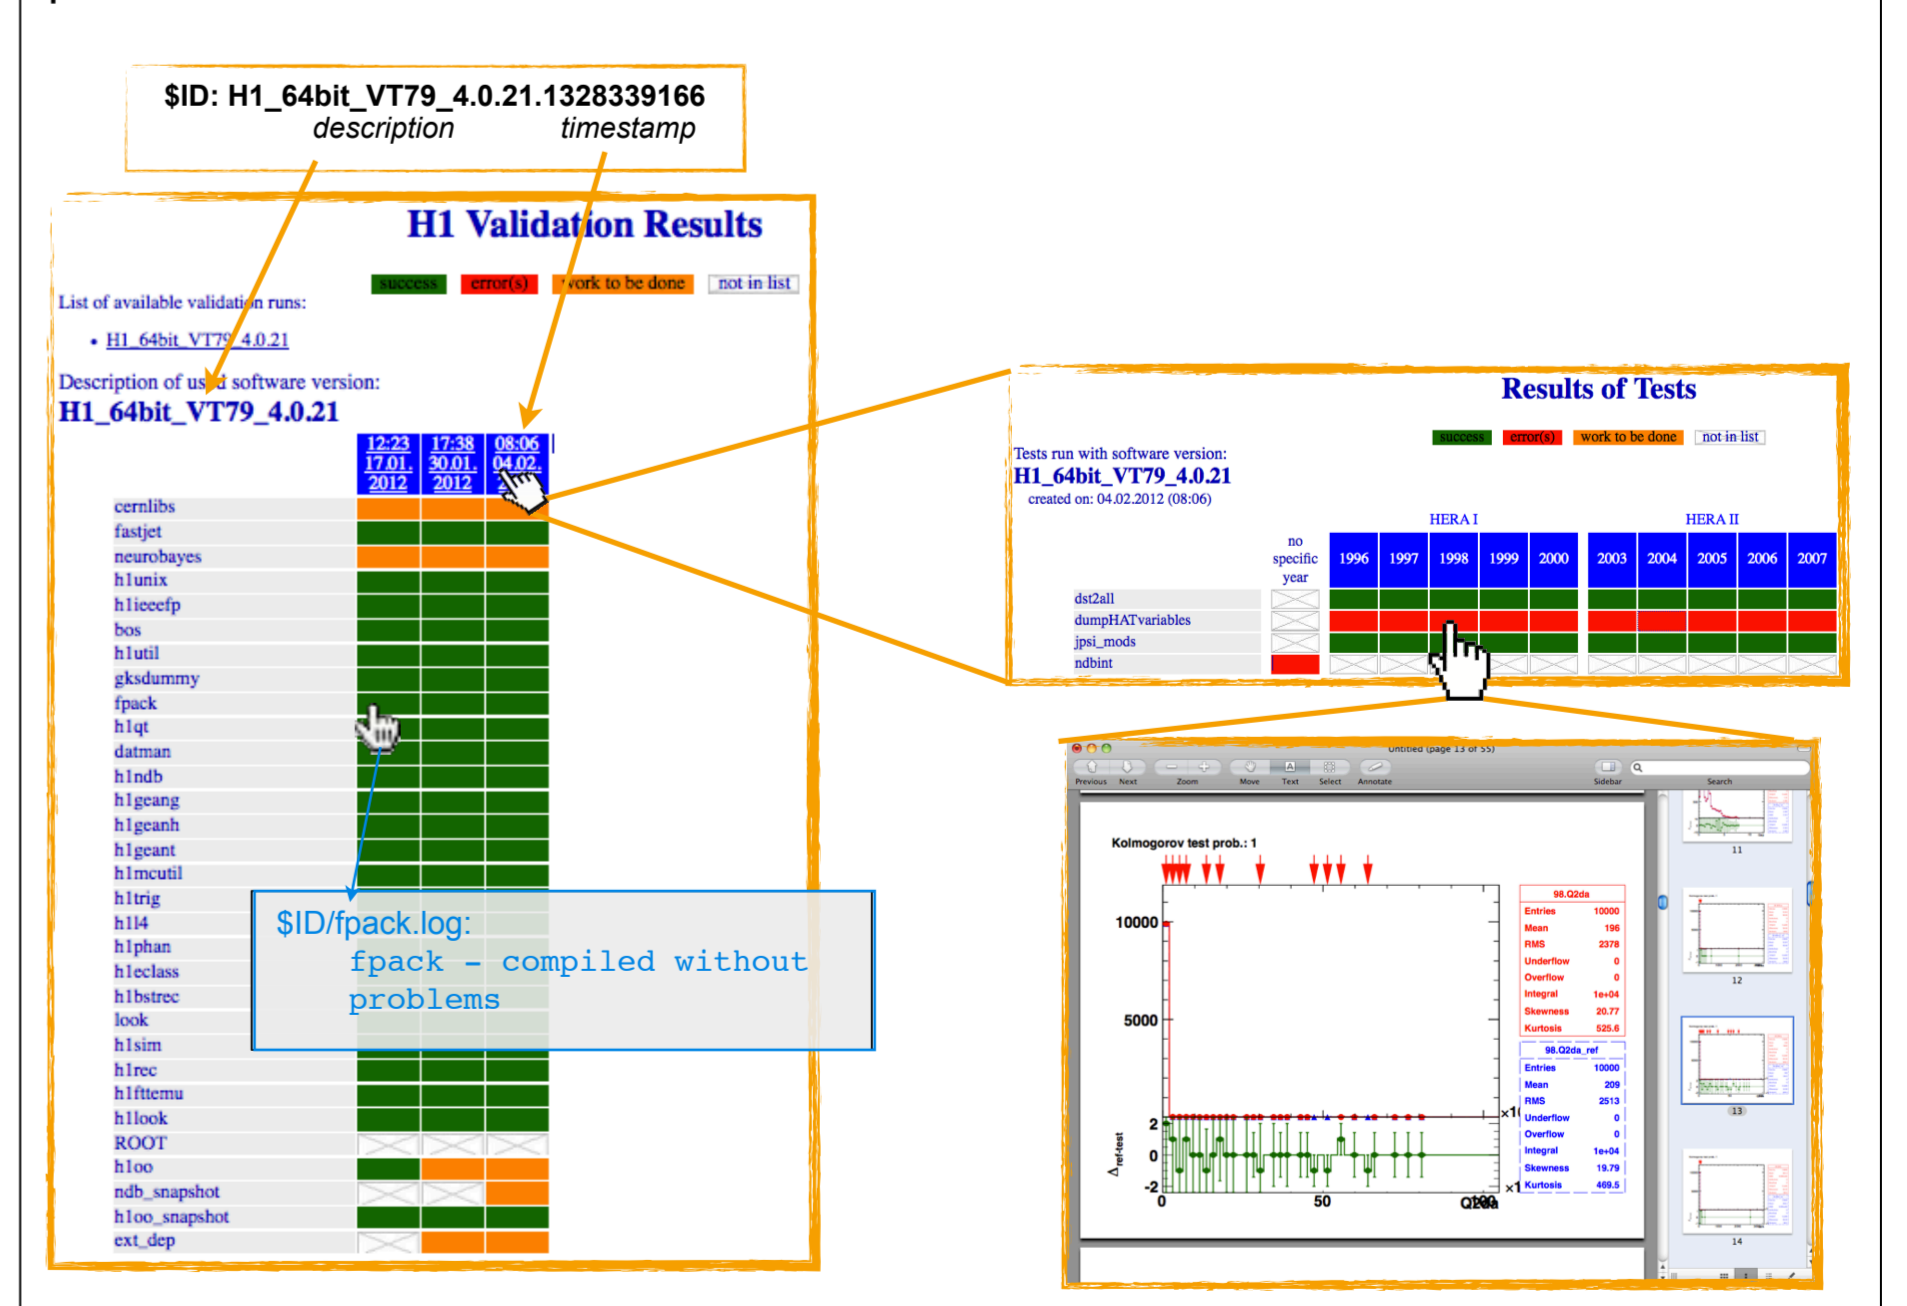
$ID: H1_64bit_VT79_4.0.21.1328339166
description timestamp

H1 Validation Results

success error(s) work to be done not in list

List of available validation runs:

• H1_64bit_VT79_4.0.21

Description of used software version:
H1_64bit_VT79_4.0.21

| | 12:23 17.01. 2012 | 17:38 30.01. 2012 | 08:06 04.02. 2012 |
|---|---|---|---|
| cernlibs | | | |
| fastjet | | | |
| neurobayes | | | |
| h1unix | | | |
| h1ieeefp | | | |
| bos | | | |
| h1util | | | |
| gksdummy | | | |
| fpack | | | |
| h1qt | | | |
| datman | | | |
| h1ndb | | | |
| h1geang | | | |
| h1geanh | | | |
| h1geant | | | |
| h1mcutil | | | |
| h1trig | | | |
| h1l4 | | | |
| h1phan | | | |
| h1eclass | | | |
| h1bstrec | | | |
| look | | | |
| h1sim | | | |
| h1rec | | | |
| h1fttemu | | | |
| h1look | | | |
| ROOT | | | |
| h1oo | | | |
| ndb_snapshot | | | |
| h1oo_snapshot | | | |
| ext_dep | | | |

$ID/fpack.log:
fpack - compiled without problems

Results of Tests

success error(s) work to be done not in list

Tests run with software version:
H1_64bit_VT79_4.0.21
created on: 04.02.2012 (08:06)

HERA I HERA II

| | no specific year | 1996 | 1997 | 1998 | 1999 | 2000 | 2003 | 2004 | 2005 | 2006 | 2007 |
|---|---|---|---|---|---|---|---|---|---|---|---|
| dst2all | | | | | | | | | | | |
| dumpHATvariables | | | | | | | | | | | |
| jpsi_mods | | | | | | | | | | | |
| ndbint | | | | | | | | | | | |

Untitled (page 13 of 55)
Previous Next Zoom Move Text Select Annotate Sidebar Search

Kolmogorov test prob.: 1

98.Q2da
Entries 10000
Mean 196
RMS 2378
Underflow 0
Overflow 0
Integral 1e+04
Skewness 20.77
Kurtosis 525.6

98.Q2da_ref
Entries 10000
Mean 209
RMS 2513
Underflow 0
Overflow 0
Integral 1e+04
Skewness 19.79
Kurtosis 469.5

10000
5000
2
0
-2
0
50
Q2da
$\Delta_{ref-test}$
11
12
13
14